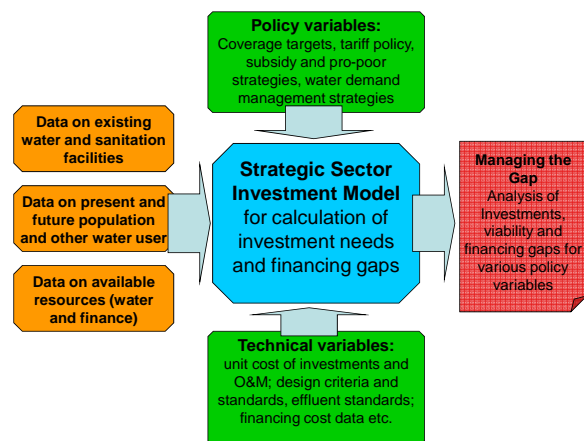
Policy variables:
Coverage targets, tariff policy, subsidy and pro-poor strategies, water demand management strategies

Data on existing water and sanitation facilities

Data on present and future population and other water user

Data on available resources (water and finance)

Strategic Sector Investment Model for calculation of investment needs and financing gaps

Managing the Gap
Analysis of Investments, viability and financing gaps for various policy variables

Technical variables:
unit cost of investments and O&M; design criteria and standards, effluent standards; financing cost data etc.